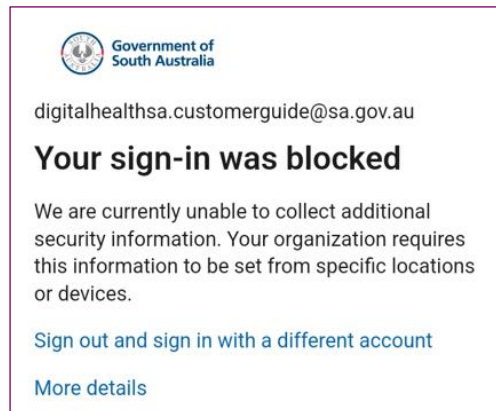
Government of South Australia

digitalhealthsa.customerguide@sa.gov.au

Your sign-in was blocked

We are currently unable to collect additional security information. Your organization requires this information to be set from specific locations or devices.

Sign out and sign in with a different account

More details